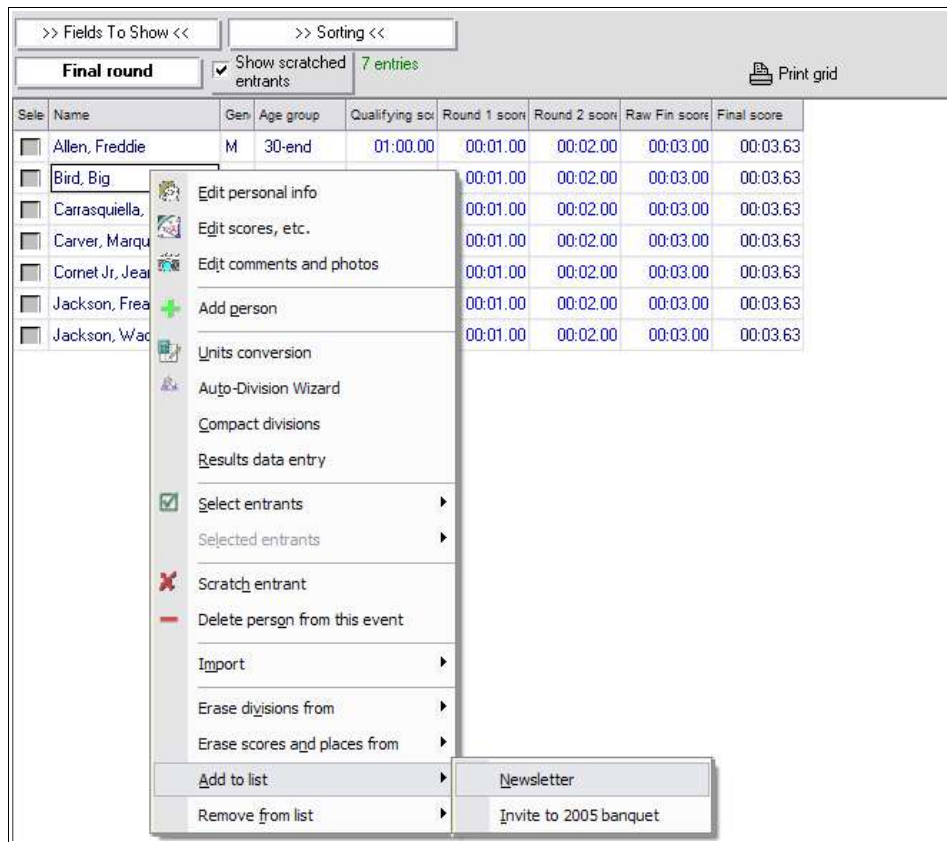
>> Fields To Show <<

>> Sorting <<

Final round

Show scratched entrants

7 entries

Print grid

| Sele | Name | Gen | Age group | Qualifying sco | Round 1 score | Round 2 score | Raw Fin score | Final score |
|---|---|---|---|---|---|---|---|---|
| | Allen, Freddie | M | 30-end | 01:00.00 | 00:01.00 | 00:02.00 | 00:03.00 | 00:03.63 |
| | Bird, Big | | | | 00:01.00 | 00:02.00 | 00:03.00 | 00:03.63 |
| | Carrasquiella, | | | | 00:01.00 | 00:02.00 | 00:03.00 | 00:03.63 |
| | Carver, Marqu | | | | 00:01.00 | 00:02.00 | 00:03.00 | 00:03.63 |
| | Cornet Jr, Jear | | | | 00:01.00 | 00:02.00 | 00:03.00 | 00:03.63 |
| | Jackson, Frea | | | | 00:01.00 | 00:02.00 | 00:03.00 | 00:03.63 |
| | Jackson, Wac | | | | 00:01.00 | 00:02.00 | 00:03.00 | 00:03.63 |

Edit personal info
Edit scores, etc.
Edit comments and photos
Add person
Units conversion
Auto-Division Wizard
Compact divisions
Results data entry
Select entrants
Selected entrants
Scratch entrant
Delete person from this event
Import
Erase divisions from
Erase scores and places from
Add to list
Remove from list

Newsletter
Invite to 2005 banquet